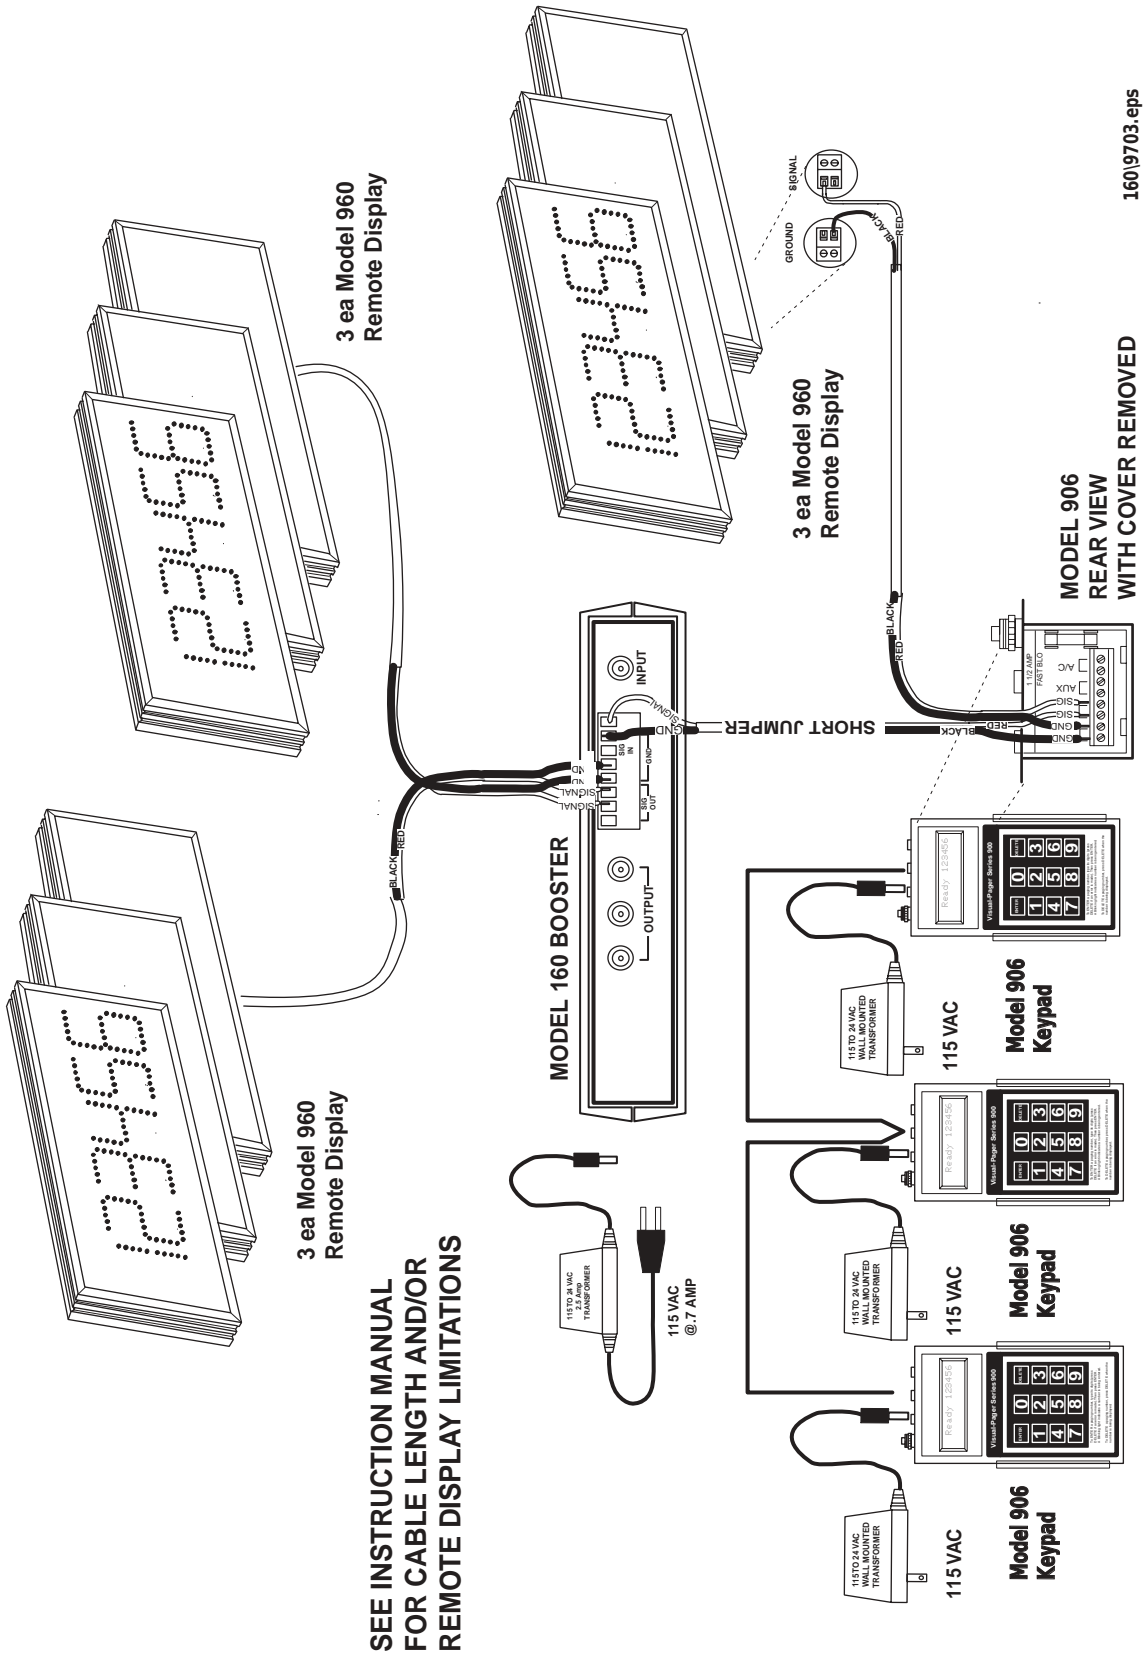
SEE INSTRUCTION MANUAL
FOR CABLE LENGTH AND/OR
REMOTE DISPLAY LIMITATIONS

3 ea Model 960
Remote Display

123456

3 ea Model 960
Remote Display

123456

3 ea Model 960
Remote Display

123456

SIGNAL
GROUND
BLACK
RED

160\9703.eps

BLACK
RED

MODEL 160 BOOSTER
OUTPUT
INPUT
SIGNAL
SIGNAL
GND
GND
SIG OUT
SIG IN
GND
SIGNAL
GND

SHORT JUMPER

115 TO 24 VAC
2.5 Amp
TRANSFORMER

115 VAC
@.7 AMP

MODEL 906
REAR VIEW
WITH COVER REMOVED

1 1/2 AMP
FAST BLO
A/C
AUX
SIG
SIG
GND
GND
RED
BLACK
BLACK
RED

115 TO 24 VAC
WALL MOUNTED
TRANSFORMER

115 VAC

Model 906
Keypad

Visual-Pager Series 900
Ready 123456
ENTER
DELETE
1 2 3 4 5 6 7 8 9 0

115 TO 24 VAC
WALL MOUNTED
TRANSFORMER

115 VAC

Model 906
Keypad

Visual-Pager Series 900
Ready 123456
ENTER
DELETE
1 2 3 4 5 6 7 8 9 0

115 TO 24 VAC
WALL MOUNTED
TRANSFORMER

115 VAC

Model 906
Keypad

Visual-Pager Series 900
Ready 123456
ENTER
DELETE
1 2 3 4 5 6 7 8 9 0